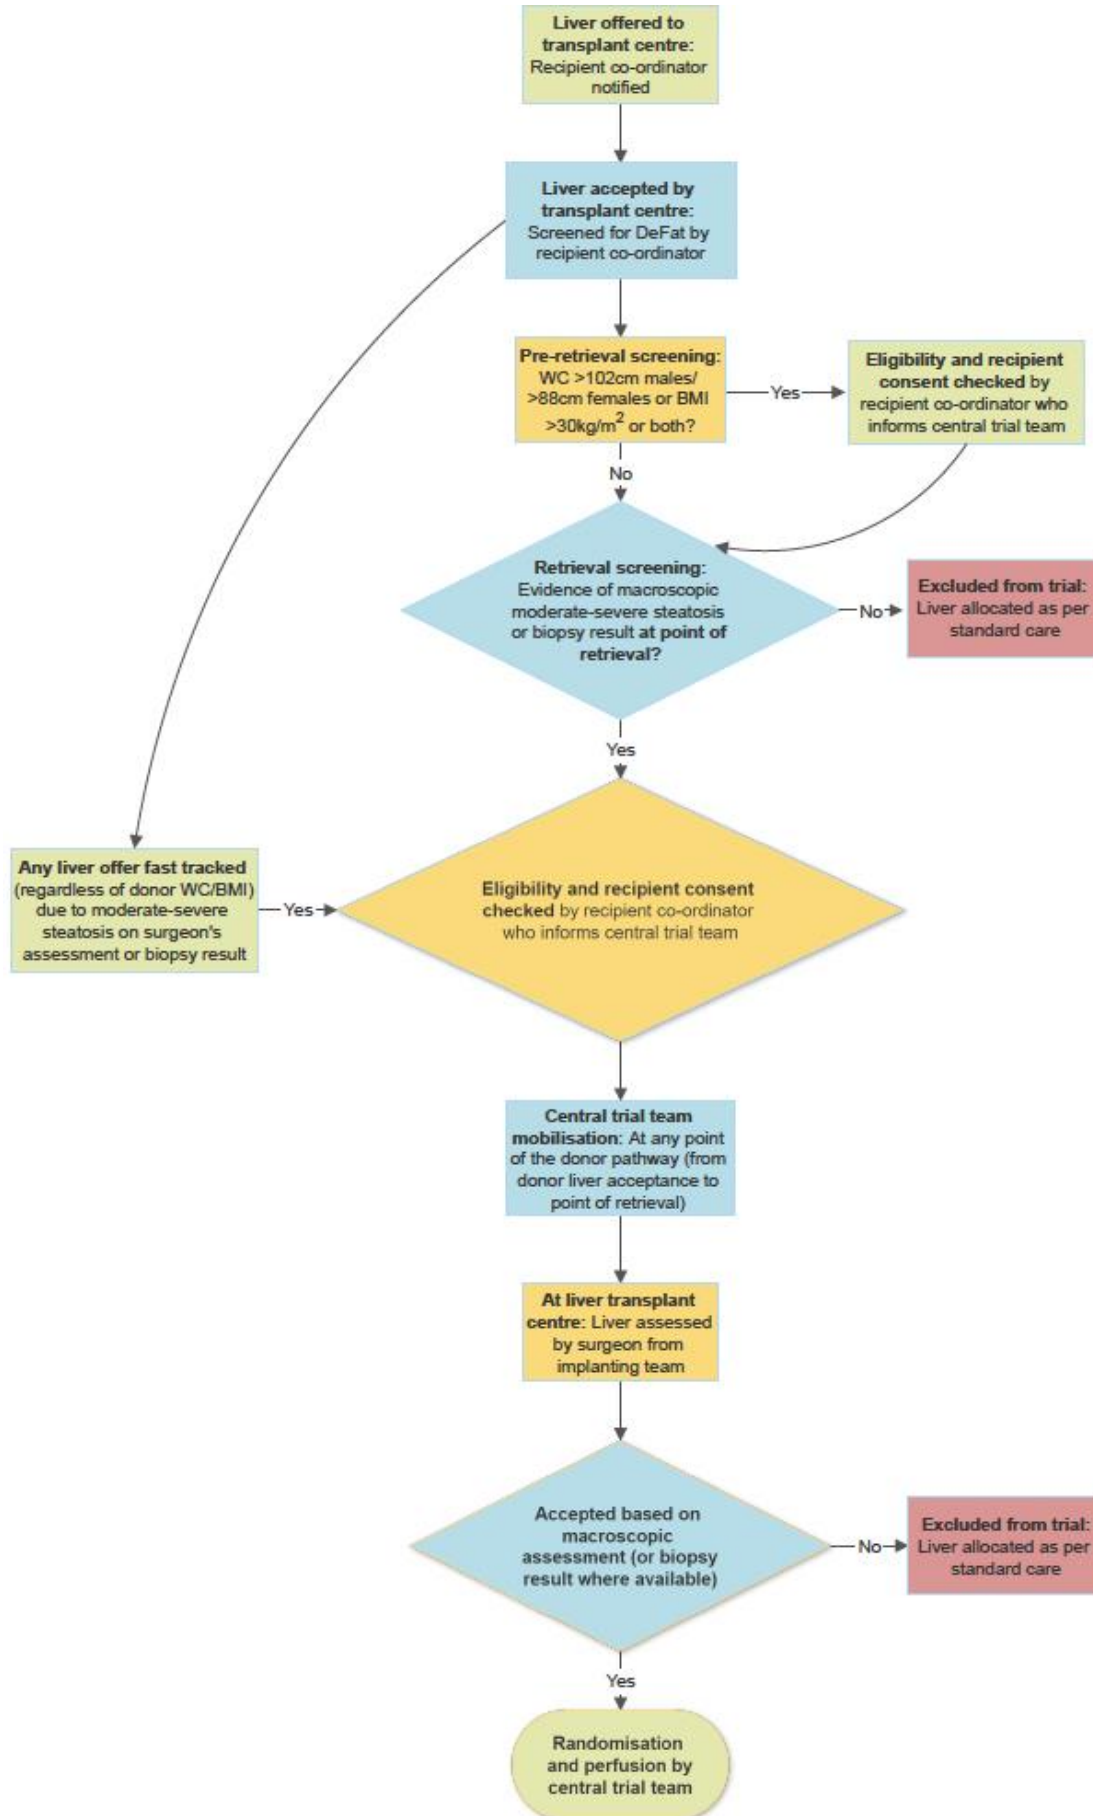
Liver offered to transplant centre: Recipient co-ordinator notified

Liver accepted by transplant centre: Screened for DeFat by recipient co-ordinator

Pre-retrieval screening: WC >102cm males/ >88cm females or BMI >30kg/m$^2$ or both?

Yes

Eligibility and recipient consent checked by recipient co-ordinator who informs central trial team

No

Retrieval screening: Evidence of macroscopic moderate-severe steatosis or biopsy result at point of retrieval?

No

Excluded from trial: Liver allocated as per standard care

Yes

Any liver offer fast tracked (regardless of donor WC/BMI) due to moderate-severe steatosis on surgeon's assessment or biopsy result

Yes

Eligibility and recipient consent checked by recipient co-ordinator who informs central trial team

Central trial team mobilisation: At any point of the donor pathway (from donor liver acceptance to point of retrieval)

At liver transplant centre: Liver assessed by surgeon from implanting team

Accepted based on macroscopic assessment (or biopsy result where available)

No

Excluded from trial: Liver allocated as per standard care

Yes

Randomisation and perfusion by central trial team